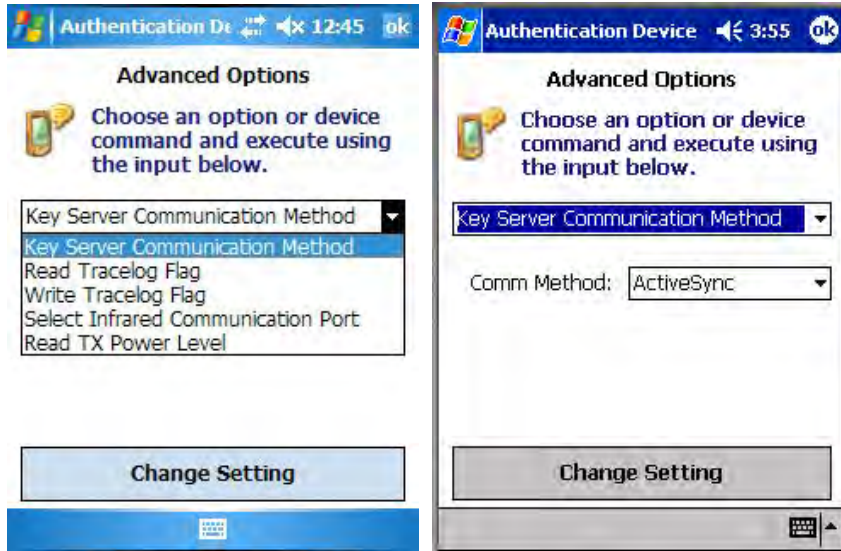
Authentication De 12:45 ok

Advanced Options

Choose an option or device command and execute using the input below.

Key Server Communication Method

Key Server Communication Method
Read Tracelog Flag
Write Tracelog Flag
Select Infrared Communication Port
Read TX Power Level

Change Setting

Authentication Device 3:55 ok

Advanced Options

Choose an option or device command and execute using the input below.

Key Server Communication Method

Comm Method: ActiveSync

Change Setting